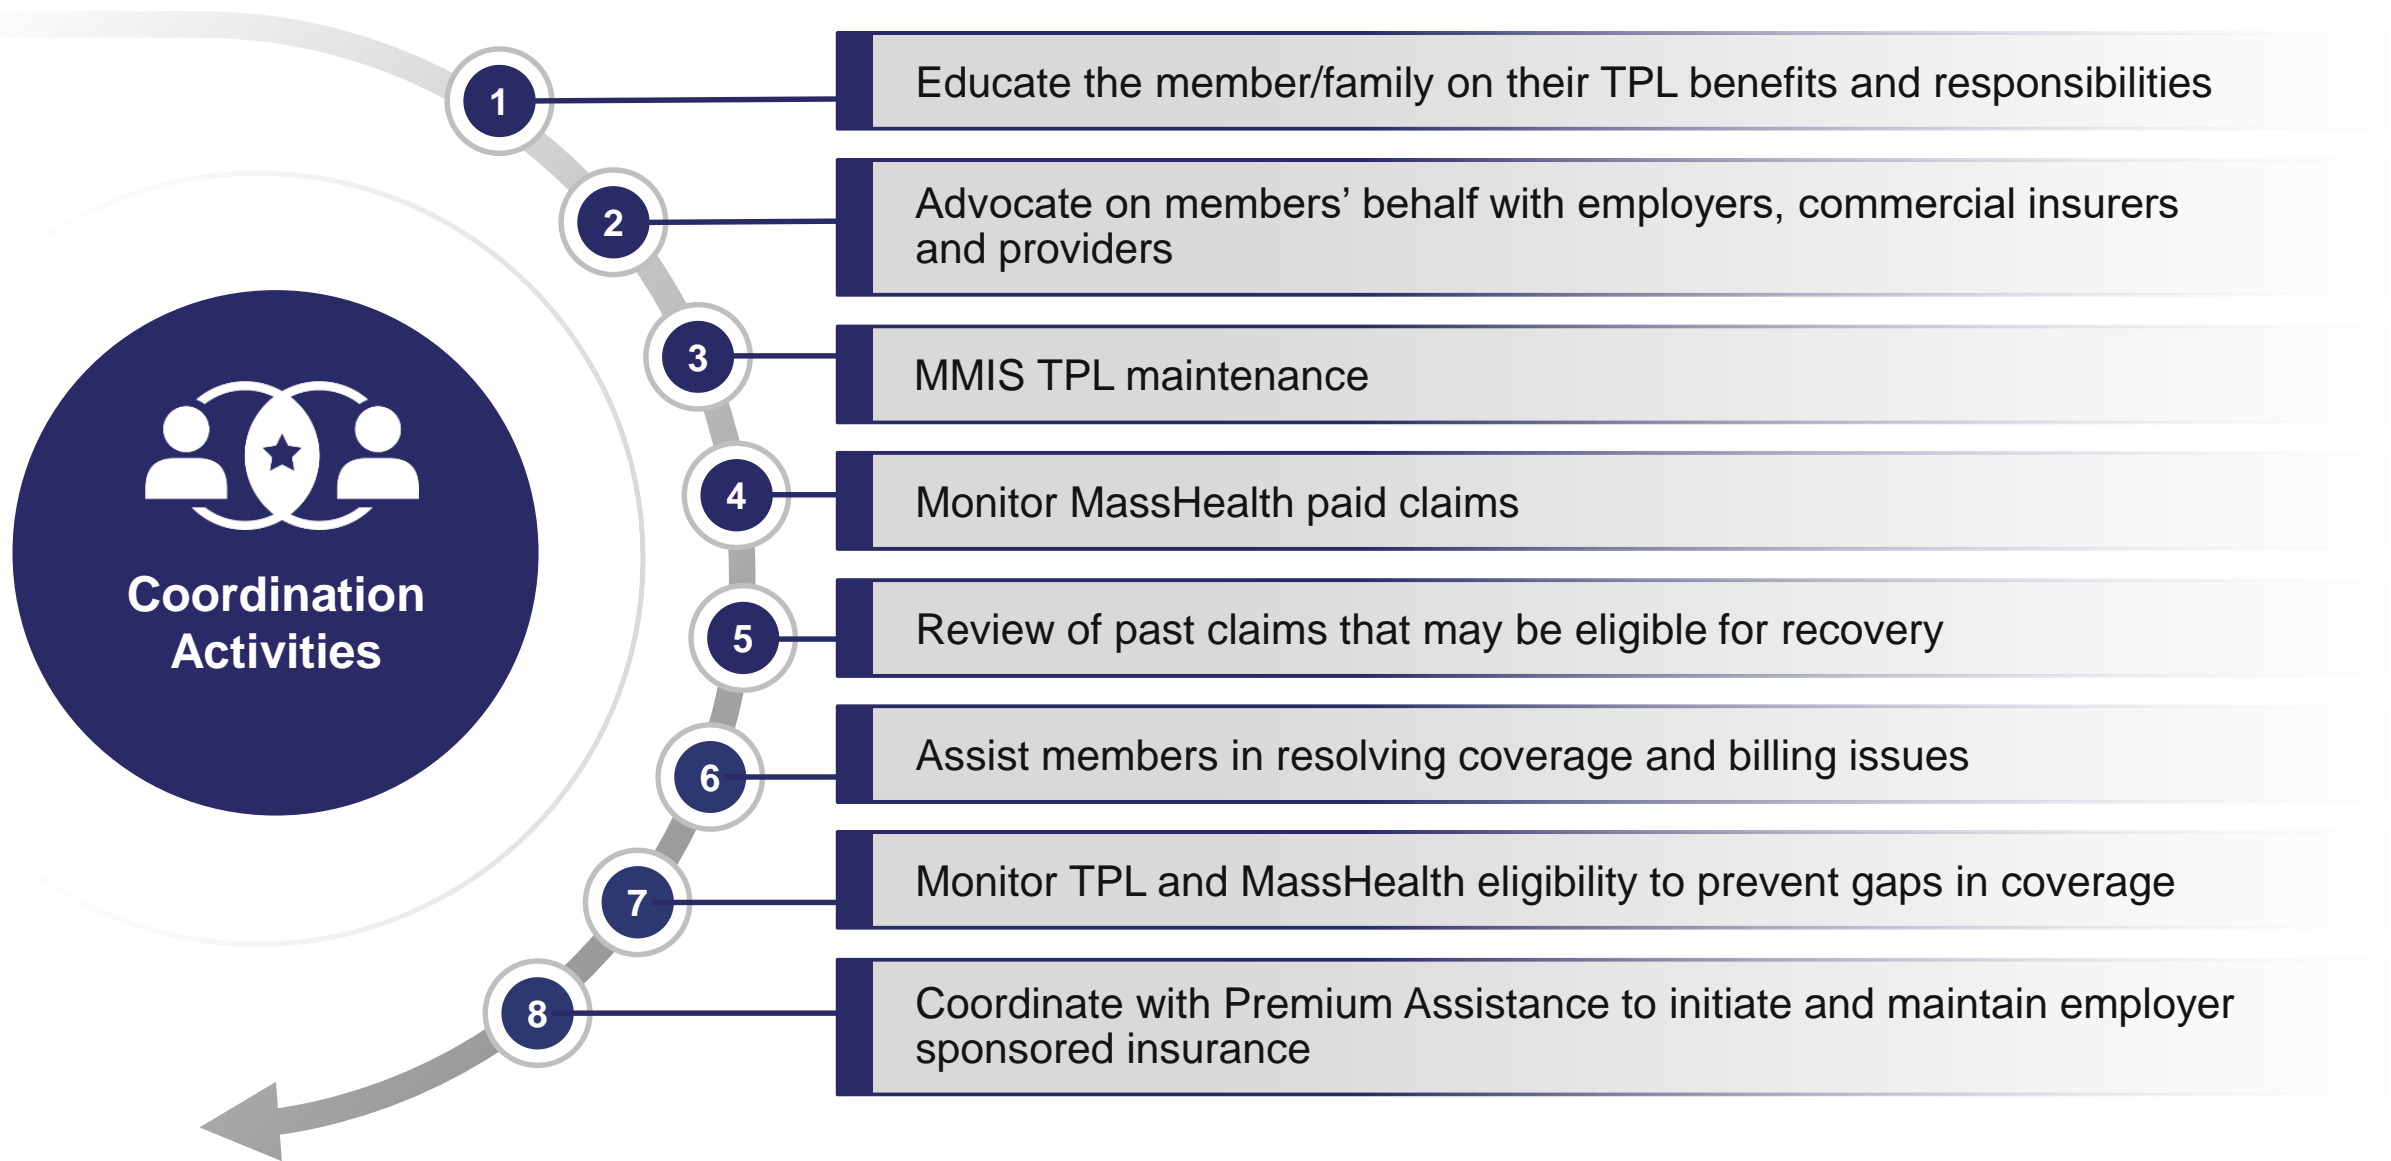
Coordination Activities

1 Educate the member/family on their TPL benefits and responsibilities

2 Advocate on members’ behalf with employers, commercial insurers and providers

3 MMIS TPL maintenance

4 Monitor MassHealth paid claims

5 Review of past claims that may be eligible for recovery

6 Assist members in resolving coverage and billing issues

7 Monitor TPL and MassHealth eligibility to prevent gaps in coverage

8 Coordinate with Premium Assistance to initiate and maintain employer sponsored insurance